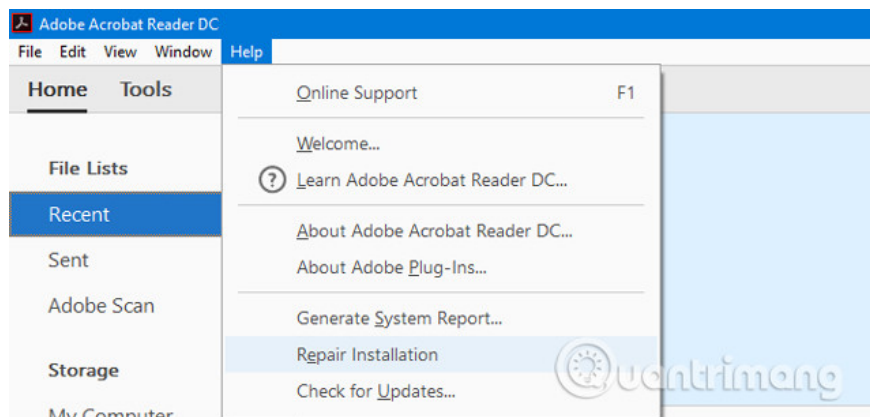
Adobe Acrobat Reader DC
File Edit View Window Help
Home Tools
File Lists
Recent
Sent
Adobe Scan
Storage
My Computer
Online Support F1
Welcome...
Learn Adobe Acrobat Reader DC...
About Adobe Acrobat Reader DC...
About Adobe Plug-Ins...
Generate System Report...
Repair Installation
Check for Updates...
uantrimang